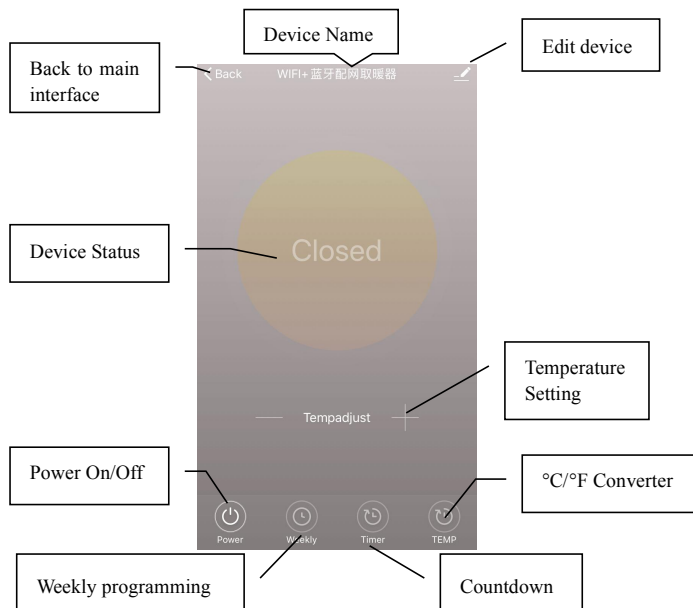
Device Name

Back to main interface

Edit device

< Back

WIFI+蓝牙配网取暖器

Device Status

Closed

Temperature Setting

Tempadjust

Power On/Off

°C/°F Converter

Power

Weekly

Timer

TEMP

Weekly programming

Countdown